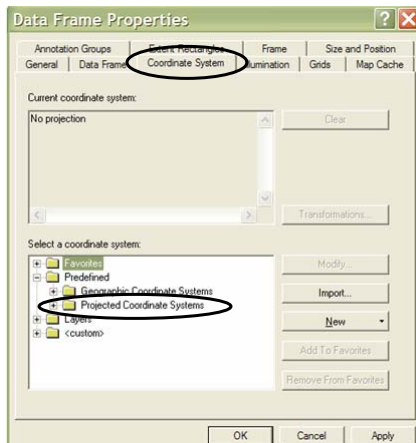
Data Frame Properties

Annotation Groups | Extent Rectangles | Frame | Size and Position
General | Data Frame | Coordinate System | Illumination | Grids | Map Cache

Current coordinate system:

No projection

Clear

Transformations...

Select a coordinate system:

Favorites
Predefined
Geographic Coordinate Systems
Projected Coordinate Systems
Layers
<custom>

Modify...
Import...
New
Add To Favorites
Remove From Favorites

OK | Cancel | Apply